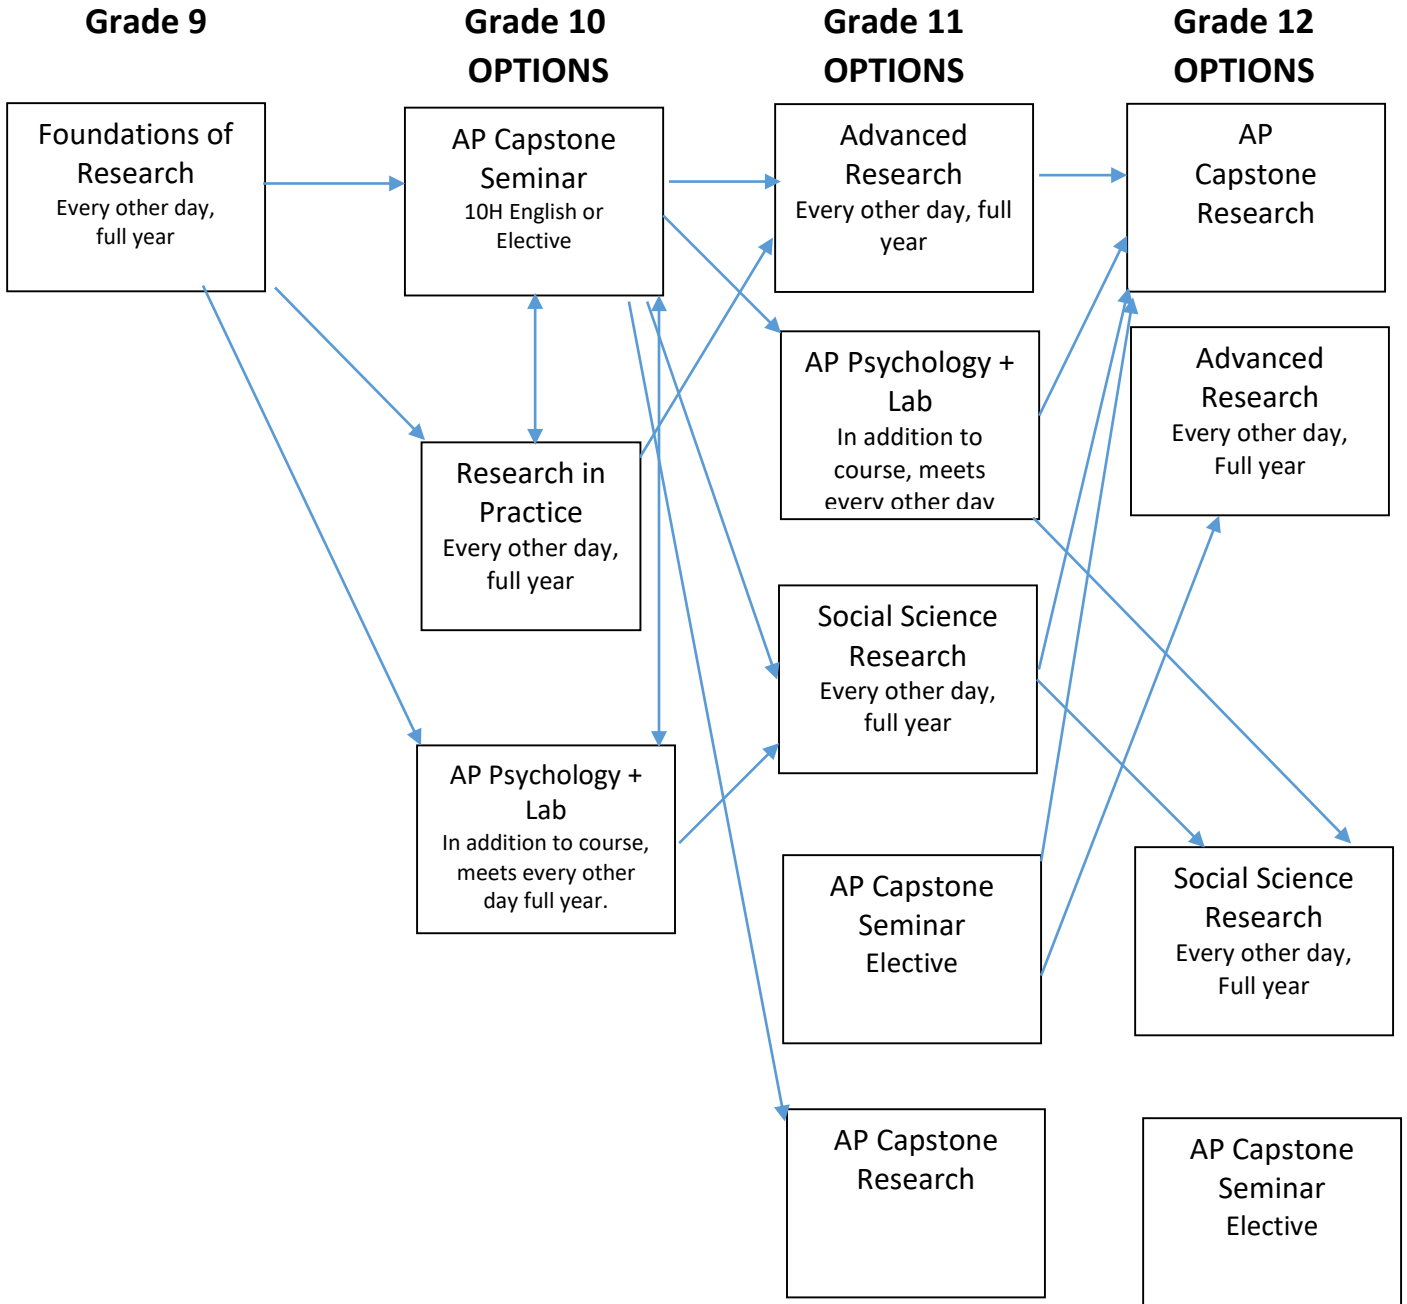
Grade 9

Grade 10 OPTIONS

Grade 11 OPTIONS

Grade 12 OPTIONS

Foundations of Research
Every other day, full year

AP Capstone Seminar
10H English or Elective

Advanced Research
Every other day, full year

AP Capstone Research

AP Psychology + Lab
In addition to course, meets every other day

Advanced Research
Every other day, Full year

Research in Practice
Every other day, full year

Social Science Research
Every other day, full year

AP Psychology + Lab
In addition to course, meets every other day full year.

AP Capstone Seminar Elective

Social Science Research
Every other day, Full year

AP Capstone Research

AP Capstone Seminar Elective